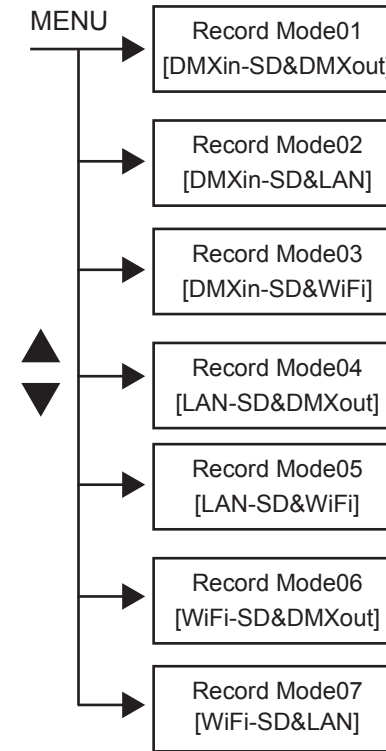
MENU

Record Mode01
[DMXin-SD&DMXout]

Record Mode02
[DMXin-SD&LAN]

Record Mode03
[DMXin-SD&WiFi]

Record Mode04
[LAN-SD&DMXout]

Record Mode05
[LAN-SD&WiFi]

Record Mode06
[WiFi-SD&DMXout]

Record Mode07
[WiFi-SD&LAN]